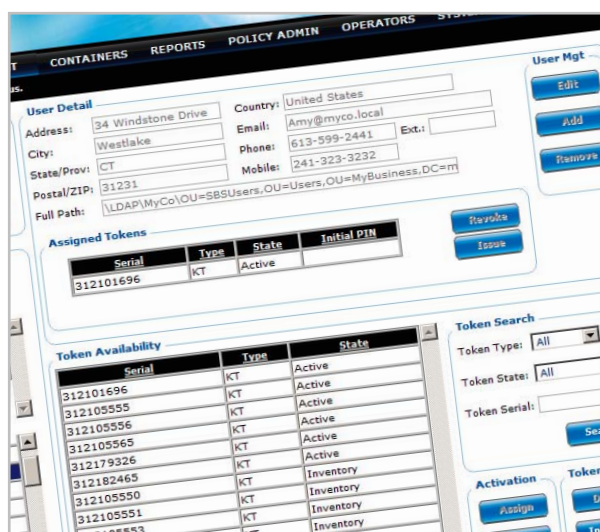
T CONTAINERS REPORTS POLICY ADMIN OPERATORS SYS

us.

User Detail

Address: 34 Windstone Drive
City: Westlake
State/Prov: CT
Postal/ZIP: 31231
Full Path: \LDAP\MyCo\OU=SBSUsers,OU=Users,OU=MyBusiness,DC=m

Country: United States
Email: Amy@myco.local
Phone: 613-599-2441 Ext.:
Mobile: 241-323-3232

User Mgt
Edit
Add
Remove

Assigned Tokens

| Serial | Type | State | Initial PIN |
|---|---|---|---|
| 312101696 | KT | Active | |

Revoke
Issue

Token Availability

| Serial | Type | State |
|---|---|---|
| 312101696 | KT | Active |
| 312105555 | KT | Active |
| 312105556 | KT | Active |
| 312105565 | KT | Active |
| 312179326 | KT | Active |
| 312182465 | KT | Inventory |
| 312105550 | KT | Inventory |
| 312105551 | KT | Inventory |
| 312105553 | KT | Inventory |

Token Search
Token Type: All
Token State: All
Token Serial:
Sea

Activation
Assign

Token
D
In